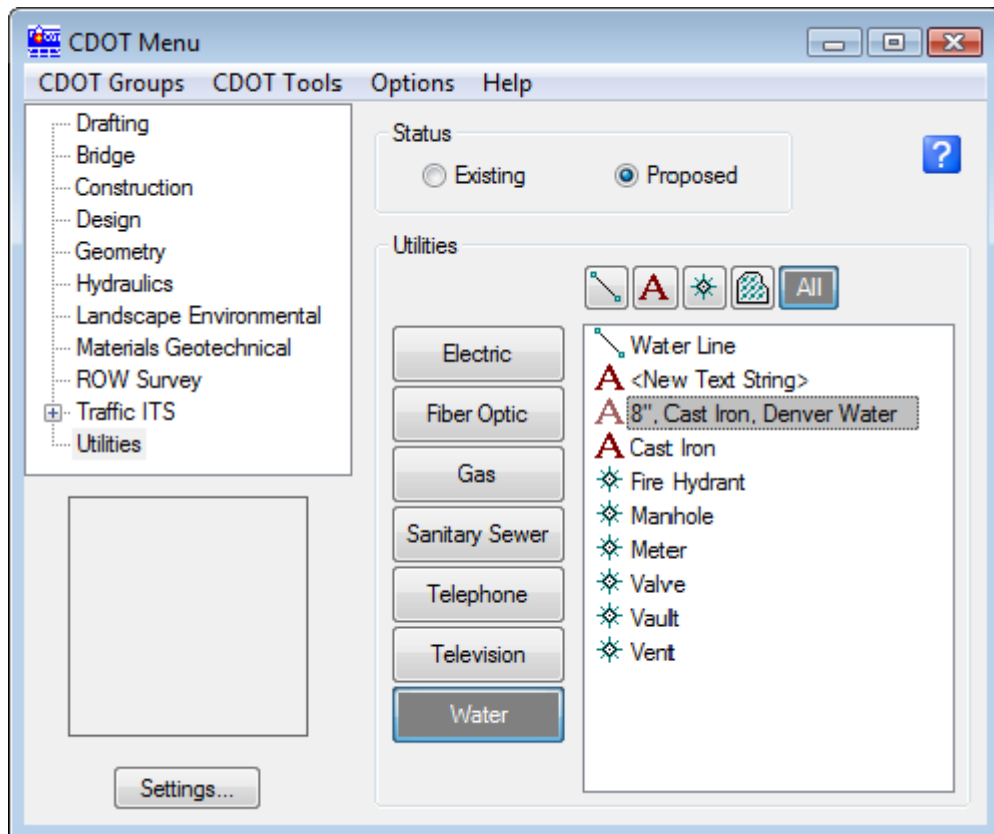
CDOT Menu

CDOT Groups CDOT Tools Options Help

Drafting
Bridge
Construction
Design
Geometry
Hydraulics
Landscape Environmental
Materials Geotechnical
ROW Survey
Traffic ITS
Utilities

Settings...

Status
Existing
Proposed

?

Utilities

All

Electric
Fiber Optic
Gas
Sanitary Sewer
Telephone
Television
Water

Water Line
<New Text String>
8", Cast Iron, Denver Water
Cast Iron
Fire Hydrant
Manhole
Meter
Valve
Vault
Vent